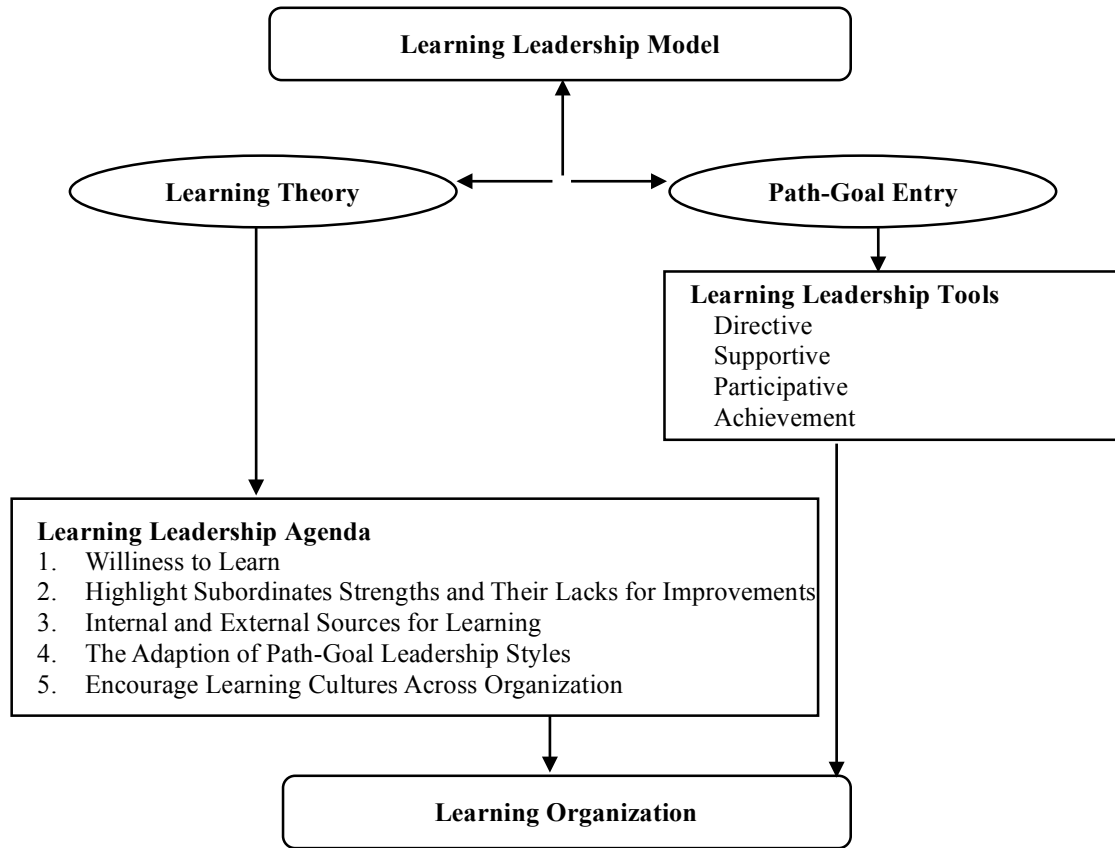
Learning Leadership Model

Learning Theory

Path-Goal Entry

Learning Leadership Tools
Directive
Supportive
Participative
Achievement

Learning Leadership Agenda
1. Williness to Learn
2. Highlight Subordinates Strengths and Their Lacks for Improvements
3. Internal and External Sources for Learning
4. The Adaption of Path-Goal Leadership Styles
5. Encourage Learning Cultures Across Organization

Learning Organization